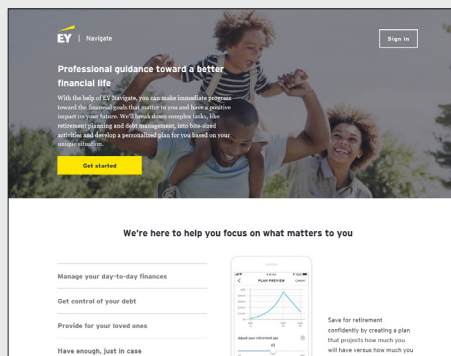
EY | Navigate

Sign in

Professional guidance toward a better financial life

With the help of EY Navigate, you can make immediate progress toward the financial goals that matter to you and have a positive impact on your future. We'll break down complex tasks, like retirement planning and debt management, into bite-sized activities and develop a personalized plan for you based on your unique situation.

Get started

We're here to help you focus on what matters to you

Manage your day-to-day finances

Get control of your debt

Provide for your loved ones

Have enough, just in case

PLAN PREVIEW

Save for retirement confidently by creating a plan that projects how much you will have versus how much you